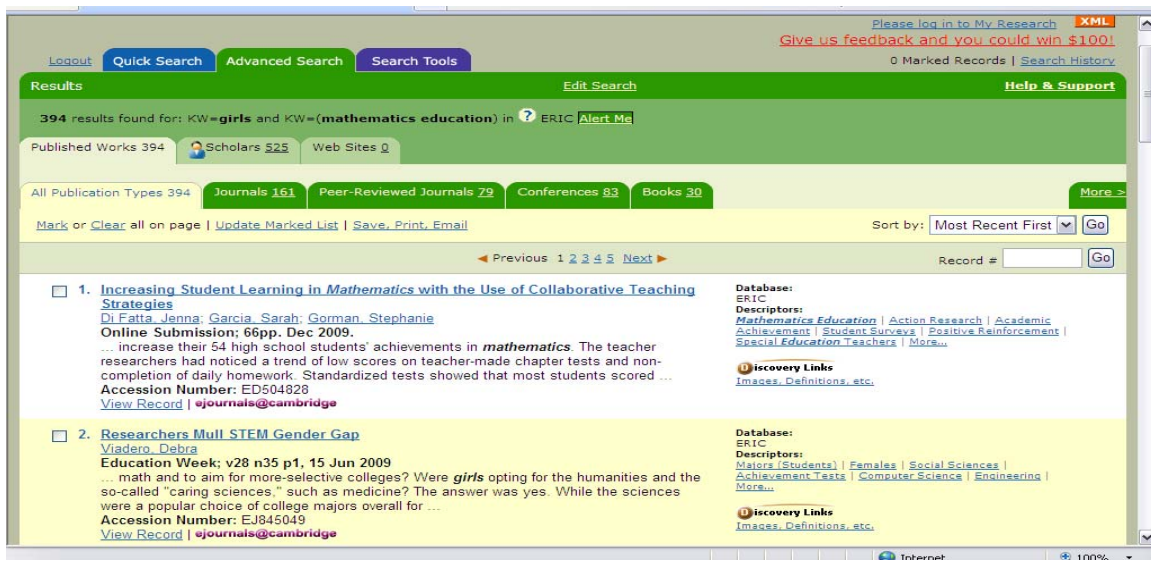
Please log in to My Research XML
Give us feedback and you could win \$100!
Logout Quick Search Advanced Search Search Tools
0 Marked Records | Search History

Results Edit Search Help & Support

394 results found for: KW=girls and KW=(mathematics education) in ERIC Alert Me

Published Works 394 Scholars 525 Web Sites 0

All Publication Types 394 Journals 161 Peer-Reviewed Journals 79 Conferences 83 Books 30 More >

Mark or Clear all on page | Update Marked List | Save, Print, Email
Sort by: Most Recent First Go

◄ Previous 1 2 3 4 5 Next ► Record # Go

1. Increasing Student Learning in Mathematics with the Use of Collaborative Teaching Strategies
Di Fatta, Jenna; Garcia, Sarah; Gorman, Stephanie
Online Submission; 66pp. Dec 2009.
... increase their 54 high school students' achievements in mathematics. The teacher researchers had noticed a trend of low scores on teacher-made chapter tests and non-completion of daily homework. Standardized tests showed that most students scored ...
Accession Number: ED504828
View Record | ejournals@cambridge

Database:
ERIC
Descriptors:
Mathematics Education | Action Research | Academic Achievement | Student Surveys | Positive Reinforcement | Special Education Teachers | More...
Discovery Links
Images, Definitions, etc.

2. Researchers Mull STEM Gender Gap
Viadero, Debra
Education Week; v28 n35 p1, 15 Jun 2009
... math and to aim for more-selective colleges? Were girls opting for the humanities and the so-called "caring sciences," such as medicine? The answer was yes. While the sciences were a popular choice of college majors overall for ...
Accession Number: EJ845049
View Record | ejournals@cambridge

Database:
ERIC
Descriptors:
Majors (Students) | Females | Social Sciences | Achievement Tests | Computer Science | Engineering | More...
Discovery Links
Images, Definitions, etc.

Internet 100%